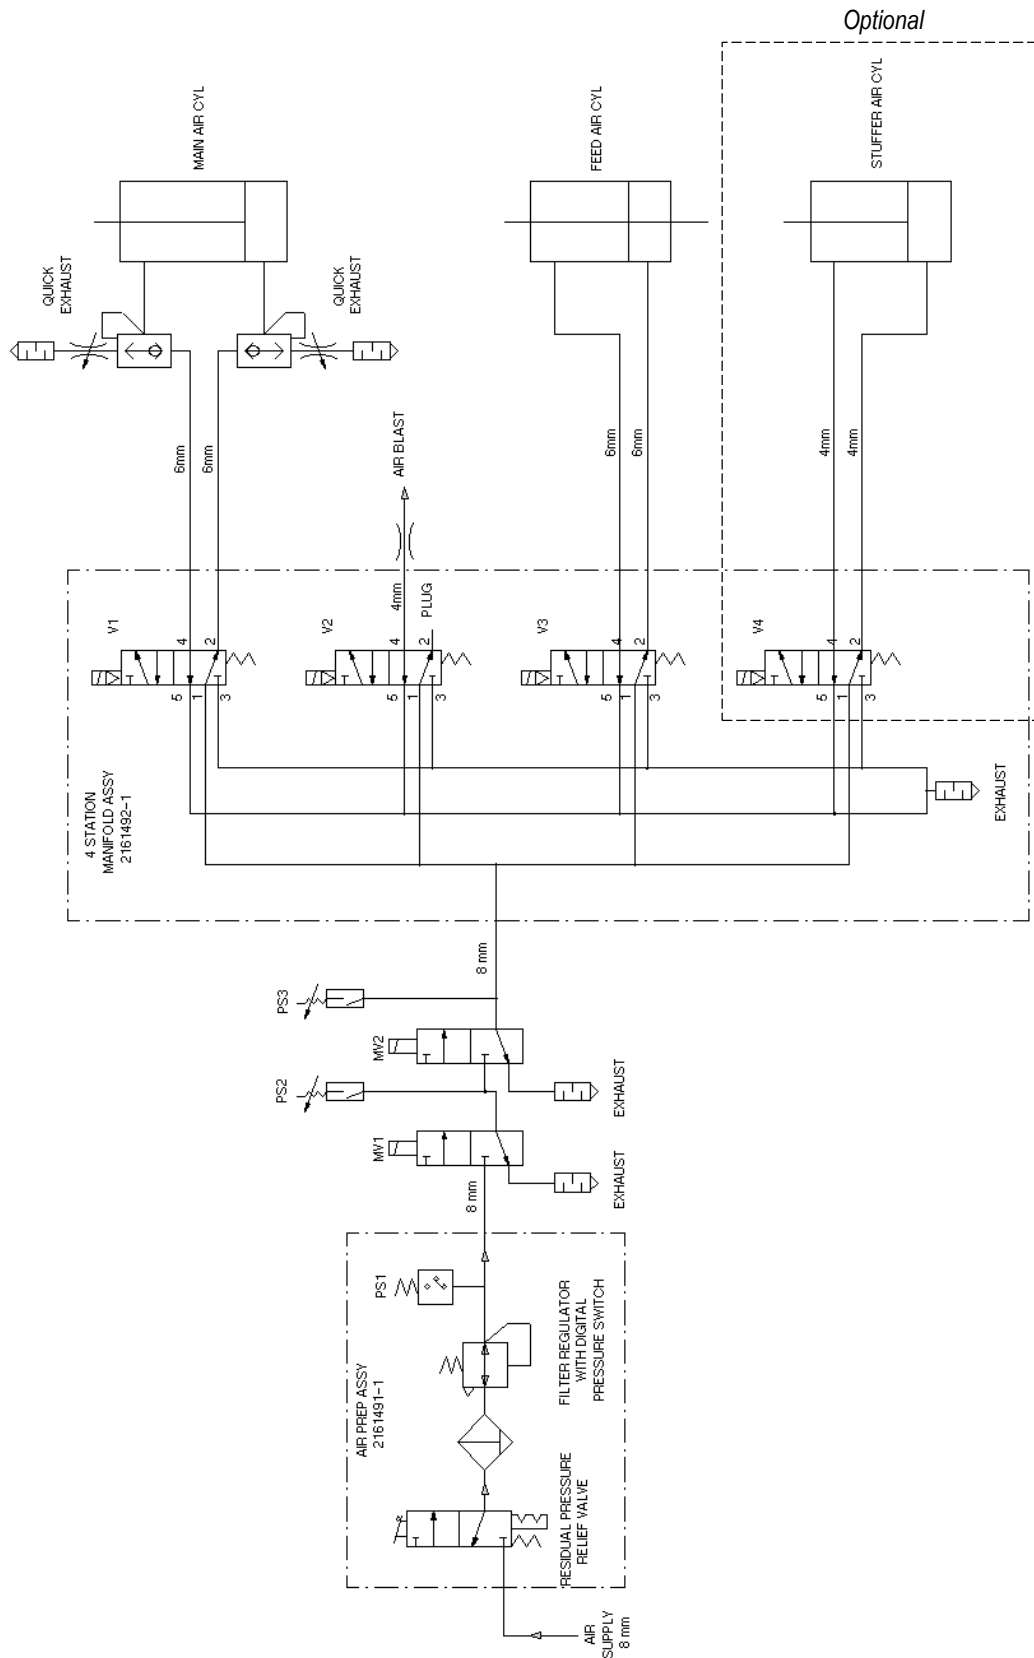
Optional

MAIN AIR CYL

FEED AIR CYL

STUFFER AIR CYL

QUICK EXHAUST

QUICK EXHAUST

6mm
6mm

AIR BLAST

6mm
6mm

4mm
4mm

4mm
PLUG

V1
4 2
5 1 3

V2
4 2
5 1 3

V3
4 2
5 1 3

V4
4 2
5 1 3

4 STATION MANIFOLD ASSY 2161492-1

EXHAUST

8 mm

PS3

MV2

EXHAUST

PS2

MV1

EXHAUST

8 mm

PS1

AIR PREP ASSY 2161491-1

FILTER REGULATOR WITH DIGITAL PRESSURE SWITCH

RESIDUAL PRESSURE RELIEF VALVE

AIR SUPPLY 8 mm